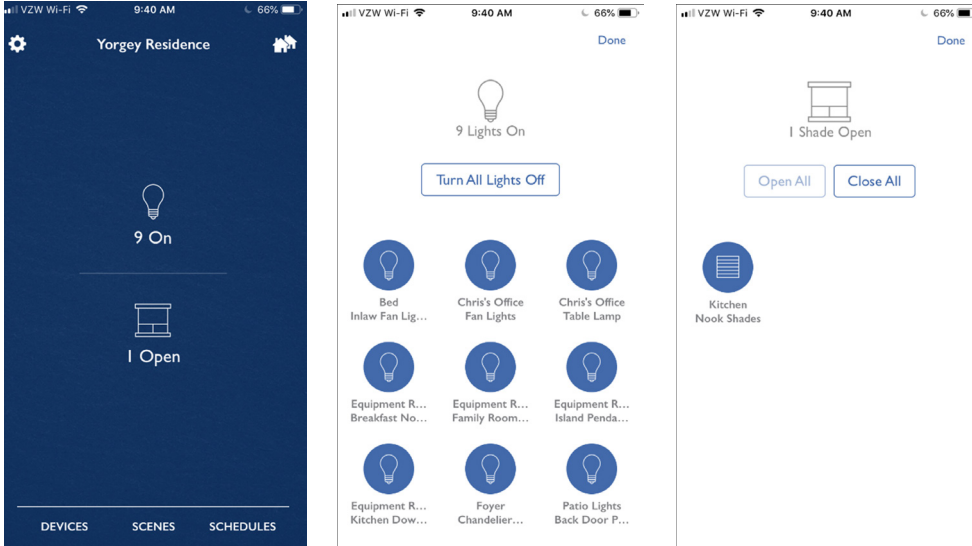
VZW Wi-Fi 9:40 AM 66%

Yorgey Residence

9 On

1 Open

DEVICES SCENES SCHEDULES

VZW Wi-Fi 9:40 AM 66%

Done

9 Lights On

Turn All Lights Off

Bed Inlaw Fan Lig…

Chris's Office Fan Lights

Chris's Office Table Lamp

Equipment R… Breakfast No…

Equipment R… Family Room…

Equipment R… Island Penda…

Equipment R… Kitchen Dow…

Foyer Chandelier…

Patio Lights Back Door P…

VZW Wi-Fi 9:40 AM 66%

Done

1 Shade Open

Open All

Close All

Kitchen Nook Shades